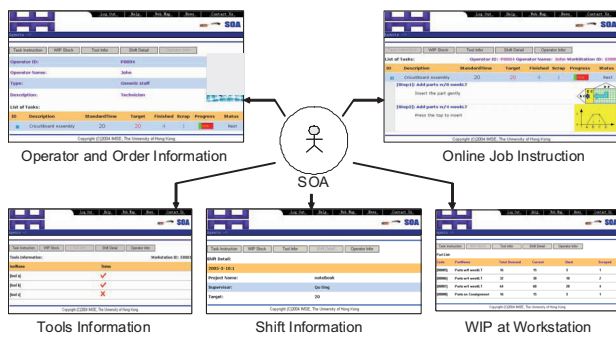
Log Out | Help | Site Map | Home | Contact Us
SOA

Task Instruction | WIP Stock | Tool Info | Shift Detail | Operator Info

Operator ID: P0004
Operator Name: John
Type: Generic staff
Description: Technician

List of Tasks:

| ID | Description | StandardTime | Target | Finished | Scrap | Progress | Status |
|---|---|---|---|---|---|---|---|
| | Circuitboard Assembly | 20 | 20 | 4 | 1 | | Next |

Copyright ©2004 IMSE, The University of Hong Kong

Operator and Order Information

Log Out | Help | Site Map | Home | Contact Us
SOA

WIP Stock | Tool Info | Shift Detail | Operator Info

List of Tasks: Operator ID: P0004 Operator Name: John Workstation ID: S000

| ID | Description | StandardTime | Target | Finished | Scrap | Progress | Status |
|---|---|---|---|---|---|---|---|
| | Circuitboard Assembly | 20 | 20 | 4 | 1 | | Next |

[Step1]: Add parts n/6 week/1
Insert the part gently

[Step2]: Add parts n/6 week/1
Press the top to insert

Copyright ©2004 IMSE, The University of Hong Kong

Online Job Instruction

SOA

Log Out | Help | Site Map | Home | Contact Us
SOA

Task Instruction | WIP Stock | Tool Info | Shift Detail | Operator Info

Tools Information: Workstation ID: S0001

| ToolName | Status |
|---|---|
| [tool a] | ✓ |
| [tool b] | ✓ |
| [tool c] | ✗ |

Copyright ©2004 IMSE, The University of Hong Kong

Tools Information

Log Out | Help | Site Map | Home | Contact Us
SOA

Task Instruction | WIP Stock | Tool Info | Shift Detail | Operator Info

Shift Detail:
2005-3-10:1
Project Name: notebook
Supervisor: Qu ting
Target: 20

Copyright ©2004 IMSE, The University of Hong Kong

Shift Information

Log Out | Help | Site Map | Home | Contact Us
SOA

Task Instruction | WIP Stock | Tool Info | Shift Detail | Operator Info

Part List

| Code | PartName | Total Demand | Current | Used | Scraped |
|---|---|---|---|---|---|
| [00001] | Parts n/4 week/1 | 16 | 15 | 0 | 1 |
| [00002] | Parts n/6 week/1 | 32 | 30 | 16 | 2 |
| [00003] | Parts n/6 week/1 | 64 | 60 | 28 | 4 |
| [00004] | Parts on Consignment | 16 | 15 | 8 | 1 |

Copyright ©2004 IMSE, The University of Hong Kong

WIP at Workstation